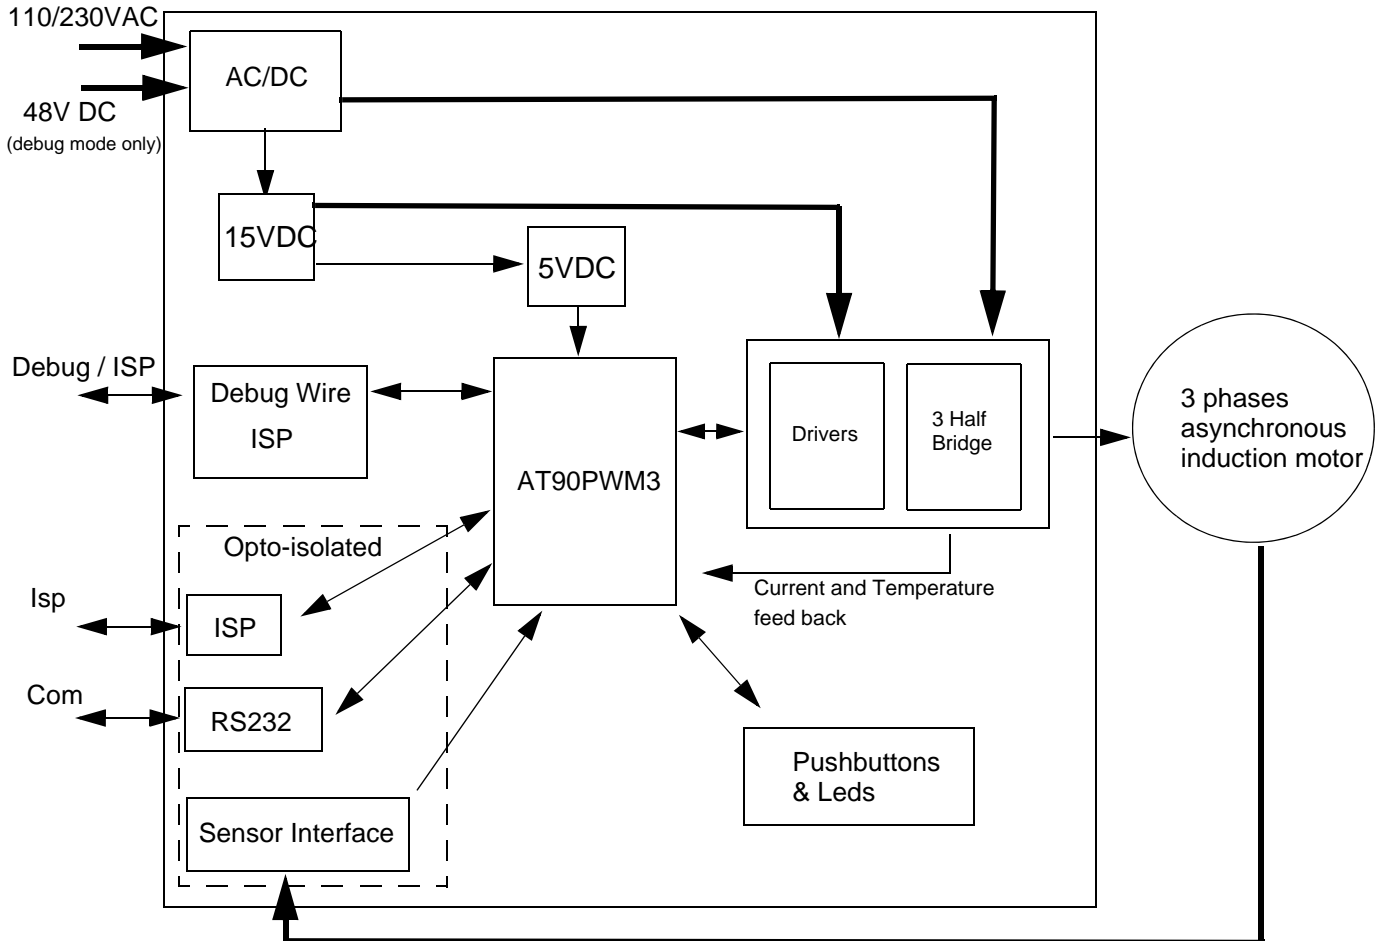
110/230VAC

48V DC
(debug mode only)

AC/DC

15VDC

5VDC

Debug / ISP

Debug Wire
ISP

AT90PWM3

Drivers

3 Half
Bridge

3 phases
asynchronous
induction motor

Opto-isolated

Isp

ISP

Com

RS232

Sensor Interface

Current and Temperature
feed back

Pushbuttons
& Leds